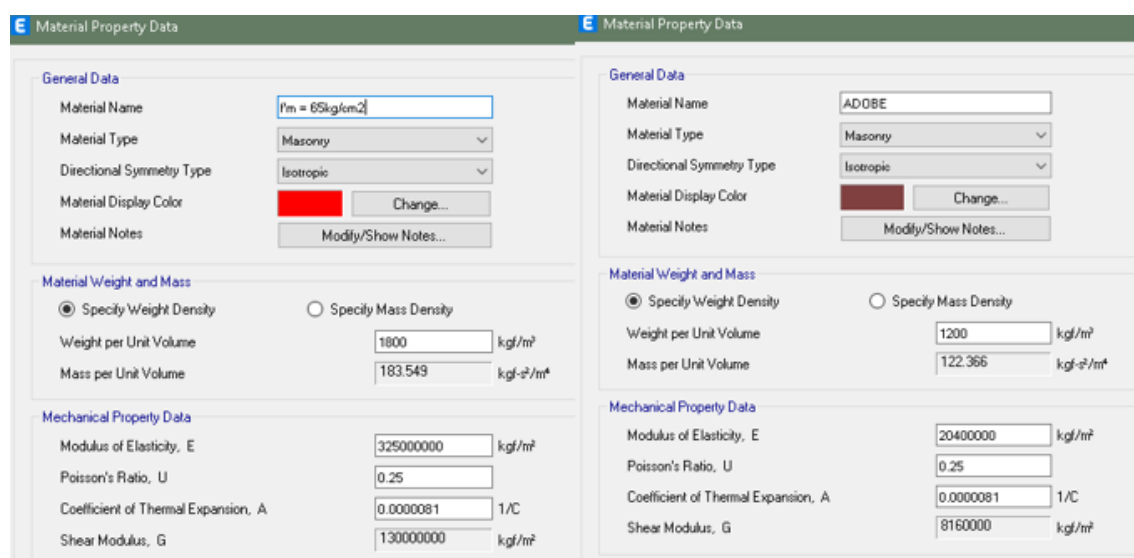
Material Property Data

General Data

Material Name f'm = 65kg/cm2

Material Type Masonry

Directional Symmetry Type Isotropic

Material Display Color Change...

Material Notes Modify/Show Notes...

Material Weight and Mass

Specify Weight Density Specify Mass Density

Weight per Unit Volume 1800 kgf/m³

Mass per Unit Volume 183.549 kgf-s²/m⁴

Mechanical Property Data

Modulus of Elasticity, E 325000000 kgf/m²

Poisson's Ratio, U 0.25

Coefficient of Thermal Expansion, A 0.0000081 1/C

Shear Modulus, G 130000000 kgf/m²

Material Property Data

General Data

Material Name ADOBE

Material Type Masonry

Directional Symmetry Type Isotropic

Material Display Color Change...

Material Notes Modify/Show Notes...

Material Weight and Mass

Specify Weight Density Specify Mass Density

Weight per Unit Volume 1200 kgf/m³

Mass per Unit Volume 122.366 kgf-s²/m⁴

Mechanical Property Data

Modulus of Elasticity, E 20400000 kgf/m²

Poisson's Ratio, U 0.25

Coefficient of Thermal Expansion, A 0.0000081 1/C

Shear Modulus, G 8160000 kgf/m²